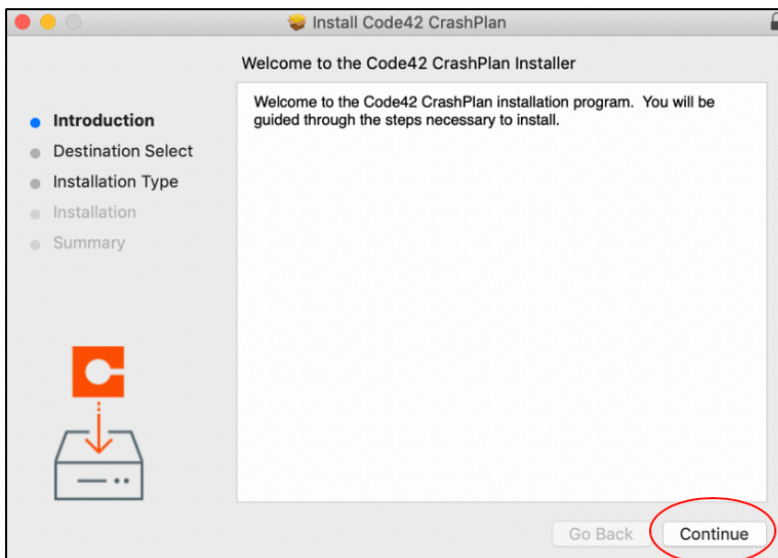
Install Code42 CrashPlan

Welcome to the Code42 CrashPlan Installer

Introduction
Destination Select
Installation Type
Installation
Summary

Welcome to the Code42 CrashPlan installation program. You will be guided through the steps necessary to install.

Go Back
Continue